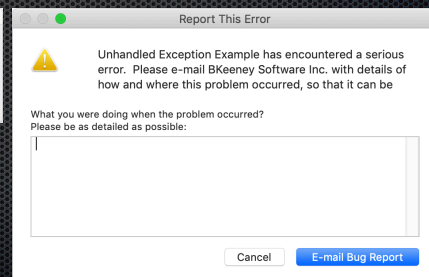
Report This Error

Unhandled Exception Example has encountered a serious error. Please e-mail BKeeney Software Inc. with details of how and where this problem occurred, so that it can be

What you were doing when the problem occurred?
Please be as detailed as possible:

Cancel
E-mail Bug Report